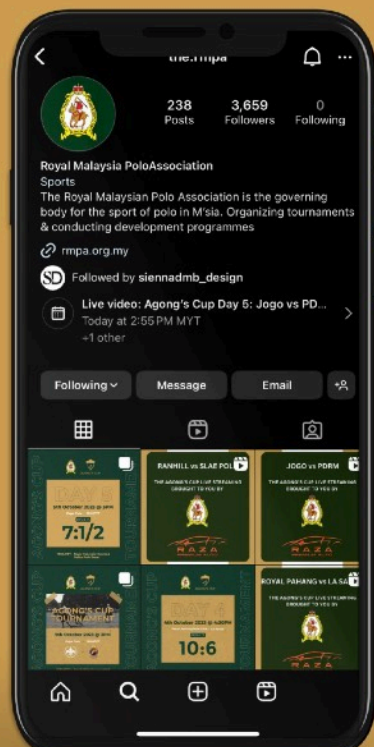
the.rmpa

238
Posts

3,659
Followers

0
Following

Royal Malaysia PoloAssociation
Sports
The Royal Malaysian Polo Association is the governing body for the sport of polo in M'sia. Organizing tournaments & conducting development programmes

rmpa.org.my

SD Followed by siennadmb_design

Live video: Agong's Cup Day 5: Jogo vs PD...
Today at 2:55 PM MYT
+1 other

Following
Message
Email

DAY 5
7:1/2

RANHILL vs SLAE POLO
THE AGONG'S CUP LIVE STREAMING BROUGHT TO YOU BY
RAZA

JOGO vs PDRM
THE AGONG'S CUP LIVE STREAMING BROUGHT TO YOU BY

AGONG'S CUP TOURNAMENT

DAY 4
10:6

ROYAL PAHANG vs LA SA
THE AGONG'S CUP LIVE STREAMING BROUGHT TO YOU BY
RAZA